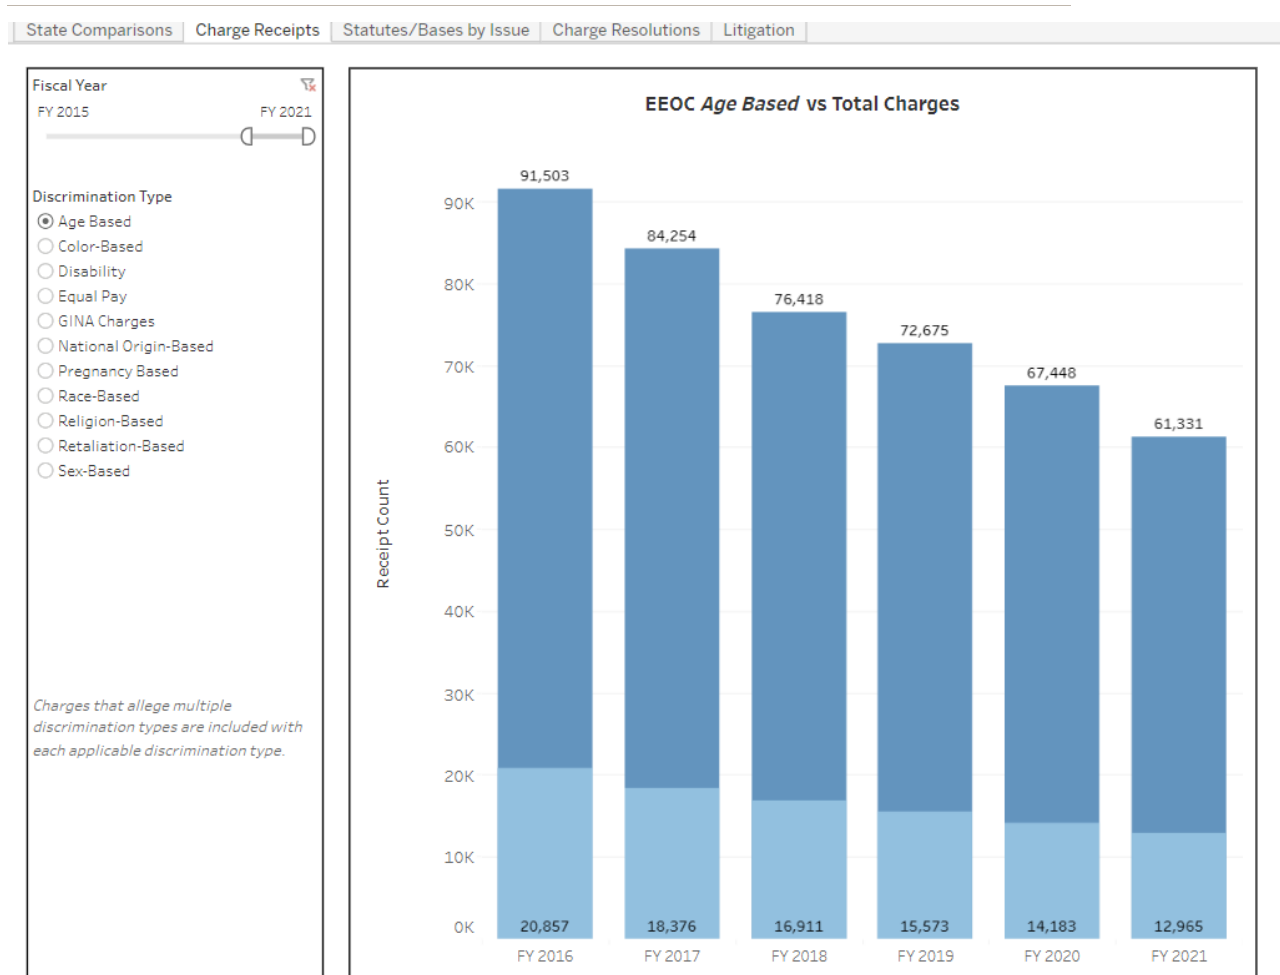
State Comparisons | Charge Receipts | Statutes/Bases by Issue | Charge Resolutions | Litigation

Fiscal Year
FY 2015 FY 2021

Discrimination Type
Age Based
Color-Based
Disability
Equal Pay
GINA Charges
National Origin-Based
Pregnancy Based
Race-Based
Religion-Based
Retaliation-Based
Sex-Based

*Charges that allege multiple discrimination types are included with each applicable discrimination type.*

EEOC *Age Based* vs Total Charges

Receipt Count

90K
80K
70K
60K
50K
40K
30K
20K
10K
0K

91,503
84,254
76,418
72,675
67,448
61,331

20,857
18,376
16,911
15,573
14,183
12,965

FY 2016
FY 2017
FY 2018
FY 2019
FY 2020
FY 2021